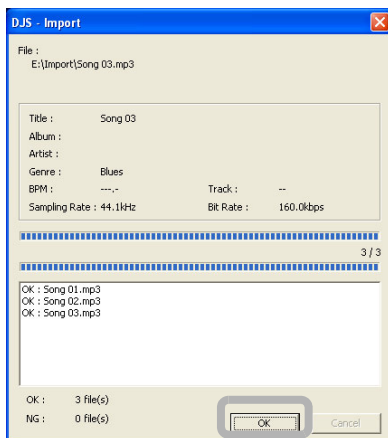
DJS - Import

File :
E:\Import\Song 03.mp3

Title : Song 03
Album :
Artist :
Genre : Blues
BPM : ---.-
Track : --
Sampling Rate : 44.1kHz
Bit Rate : 160.0kbps

3 / 3

OK : Song 01.mp3
OK : Song 02.mp3
OK : Song 03.mp3

OK : 3 file(s)
NG : 0 file(s)

OK
Cancel